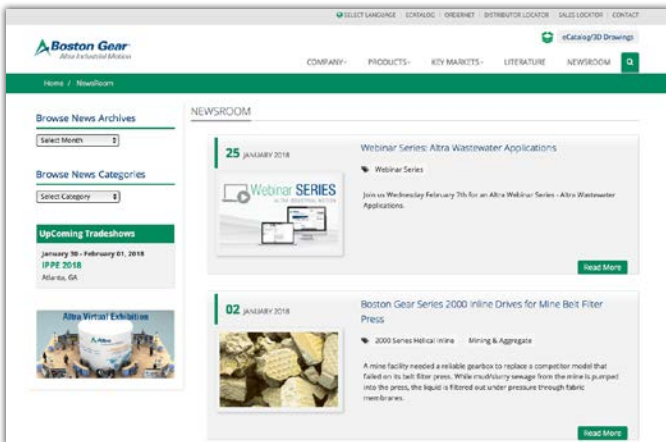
SELECT LANGUAGE | ECATALOG | ORDERNET | DISTRIBUTOR LOCATOR | SALES LOCATOR | CONTACT

Boston Gear
Altra Industrial Motion

eCatalog/3D Drawings

COMPANY | PRODUCTS | KEY MARKETS | LITERATURE | NEWSROOM

Home / NewsRoom

Browse News Archives

Select Month

Browse News Categories

Select Category

UpComing Tradeshows

January 30 - February 01, 2018
IPPE 2018
Atlanta, GA

Altra Virtual Exhibition

NEWSROOM

25 JANUARY 2018

Webinar Series: Altra Wastewater Applications

Webinar Series

Webinar SERIES
ALTRA INDUSTRIAL MOTION

Join us Wednesday February 7th for an Altra Webinar Series - Altra Wastewater Applications.

Read More

02 JANUARY 2018

Boston Gear Series 2000 Inline Drives for Mine Belt Filter Press

2000 Series Helical Inline | Mining & Aggregate

A mine facility needed a reliable gearbox to replace a competitor model that failed on its belt filter press. While mud/slurry sewage from the mine is pumped into the press, the liquid is filtered out under pressure through fabric membranes.

Read More